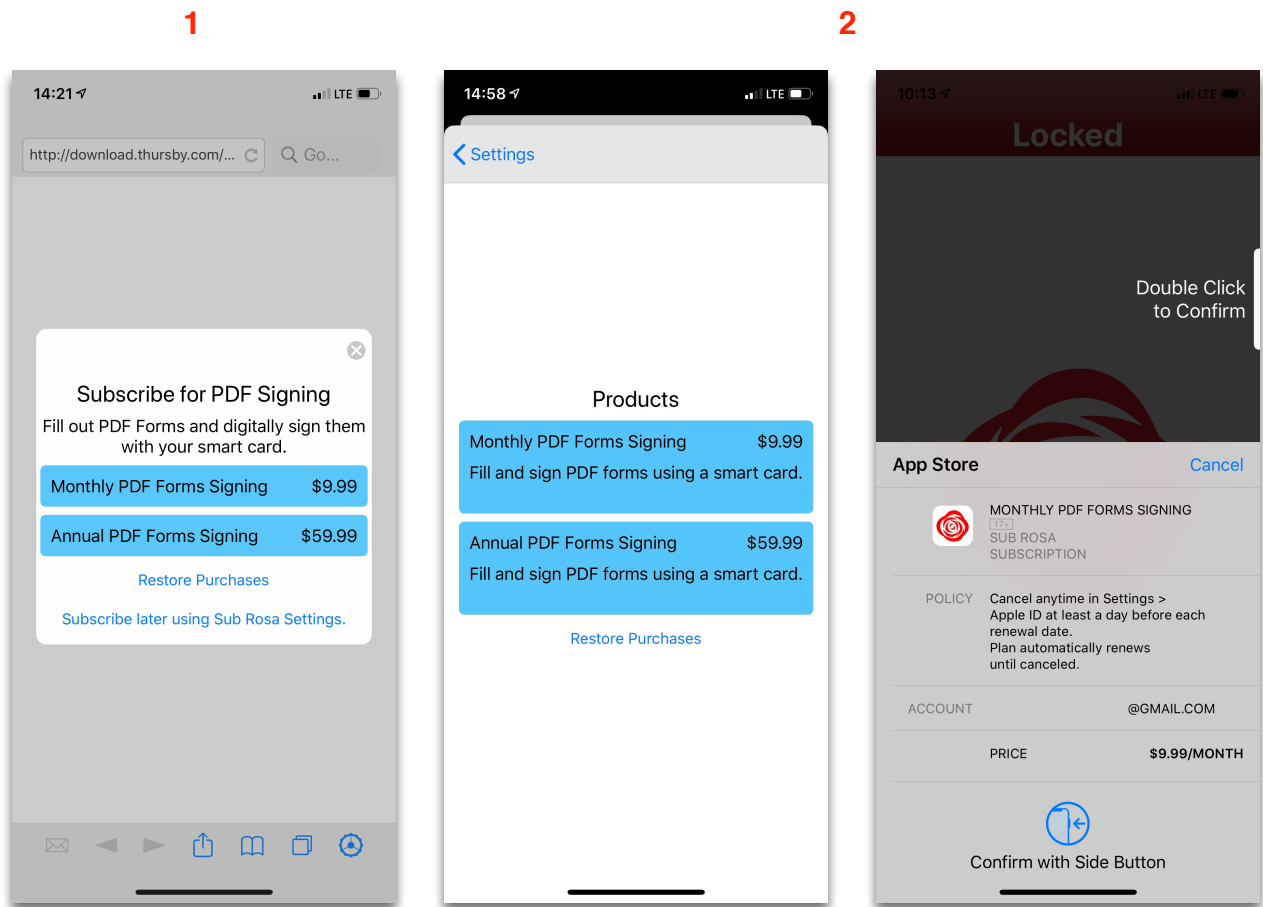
1

2

14:21 LTE

http://download.thursby.com/...

Go...

Subscribe for PDF Signing

Fill out PDF Forms and digitally sign them with your smart card.

Monthly PDF Forms Signing $9.99

Annual PDF Forms Signing $59.99

Restore Purchases

Subscribe later using Sub Rosa Settings.

14:58 LTE

Settings

Products

Monthly PDF Forms Signing $9.99

Fill and sign PDF forms using a smart card.

Annual PDF Forms Signing $59.99

Fill and sign PDF forms using a smart card.

Restore Purchases

10:13 LTE

Locked

Double Click to Confirm

App Store

Cancel

MONTHLY PDF FORMS SIGNING

17+

SUB ROSA

SUBSCRIPTION

POLICY

Cancel anytime in Settings > Apple ID at least a day before each renewal date.
Plan automatically renews until canceled.

ACCOUNT

@GMAIL.COM

PRICE

$9.99/MONTH

Confirm with Side Button